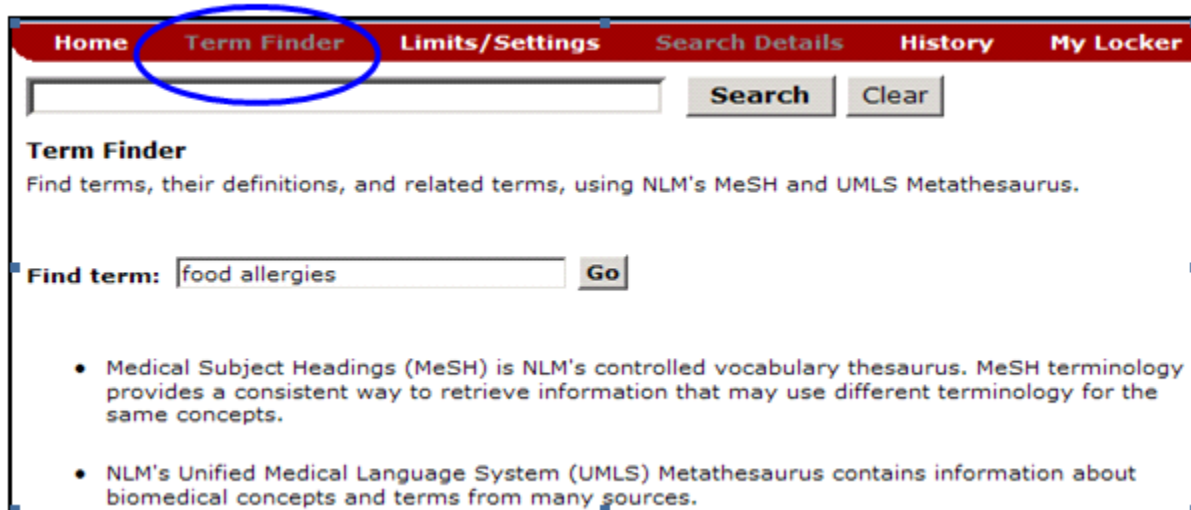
Home Term Finder Limits/Settings Search Details History My Locker

Search Clear

Term Finder

Find terms, their definitions, and related terms, using NLM's MeSH and UMLS Metathesaurus.

Find term: food allergies Go

- Medical Subject Headings (MeSH) is NLM's controlled vocabulary thesaurus. MeSH terminology provides a consistent way to retrieve information that may use different terminology for the same concepts.

- NLM's Unified Medical Language System (UMLS) Metathesaurus contains information about biomedical concepts and terms from many sources.